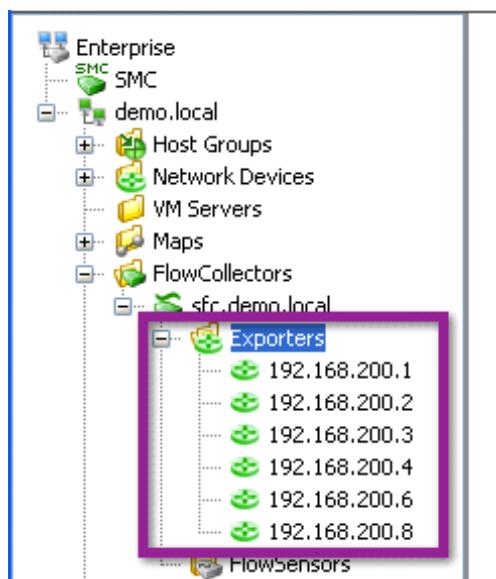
Enterprise
SMC
SMC
demo.local
Host Groups
Network Devices
VM Servers
Maps
FlowCollectors
sfc.demo.local
Exporters
192.168.200.1
192.168.200.2
192.168.200.3
192.168.200.4
192.168.200.6
192.168.200.8
FlowSensors